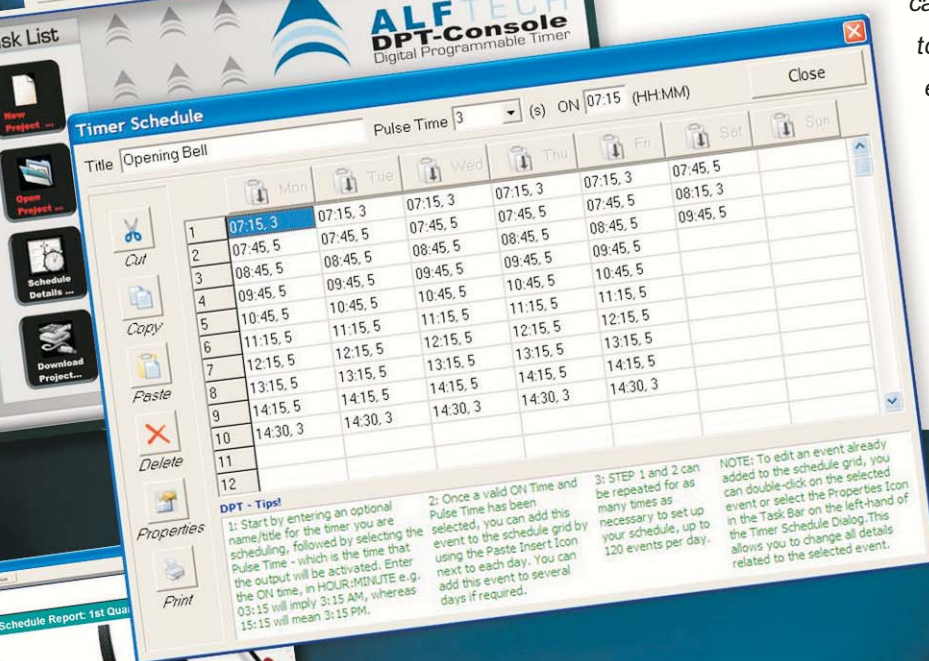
ALFTECH
DPT-Console
Digital Programmable Timer

sk List

New Project ...

Open Project ...

Schedule Details ...

Download Project...

Timer Schedule

Pulse Time 3 (s) ON 07:15 (HH:MM)

Close

Title Opening Bell

| | Mon | Tue | Wed | Thu | Fri | Sat | Sun |
|---|---|---|---|---|---|---|---|
| 1 | 07:15, 3 | 07:15, 3 | 07:15, 3 | 07:15, 3 | 07:15, 3 | 07:45, 5 | |
| 2 | 07:45, 5 | 07:45, 5 | 07:45, 5 | 07:45, 5 | 07:45, 5 | 08:15, 3 | |
| 3 | 08:45, 5 | 08:45, 5 | 08:45, 5 | 08:45, 5 | 08:45, 5 | 09:45, 5 | |
| 4 | 09:45, 5 | 09:45, 5 | 09:45, 5 | 09:45, 5 | 09:45, 5 | | |
| 5 | 10:45, 5 | 10:45, 5 | 10:45, 5 | 10:45, 5 | 10:45, 5 | | |
| 6 | 11:15, 5 | 11:15, 5 | 11:15, 5 | 11:15, 5 | 11:15, 5 | | |
| 7 | 12:15, 5 | 12:15, 5 | 12:15, 5 | 12:15, 5 | 12:15, 5 | | |
| 8 | 13:15, 5 | 13:15, 5 | 13:15, 5 | 13:15, 5 | 13:15, 5 | | |
| 9 | 14:15, 5 | 14:15, 5 | 14:15, 5 | 14:15, 5 | 14:15, 5 | | |
| 10 | 14:30, 3 | 14:30, 3 | 14:30, 3 | 14:30, 3 | 14:30, 3 | | |
| 11 | | | | | | | |
| 12 | | | | | | | |

Cut
Copy
Paste
Delete
Properties
Print

DPT - Tips!

1: Start by entering an optional name/title for the timer you are scheduling, followed by selecting the Pulse Time - which is the time that the output will be activated. Enter the ON time, in HOUR:MINUTE e.g. 03:15 will imply 3:15 AM, whereas 15:15 will mean 3:15 PM.

2: Once a valid ON Time and Pulse Time has been selected, you can add this event to the schedule grid by using the Paste Insert Icon next to each day. You can add this event to several days if required.

3: STEP 1 and 2 can be repeated for as many times as necessary to set up your schedule, up to 120 events per day.

NOTE: To edit an event already added to the schedule grid, you can double-click on the selected event or select the Properties Icon in the Task Bar on the left-hand of the Timer Schedule Dialog.This allows you to change all details related to the selected event.

Schedule Report: 1st Qua

ca
to
e